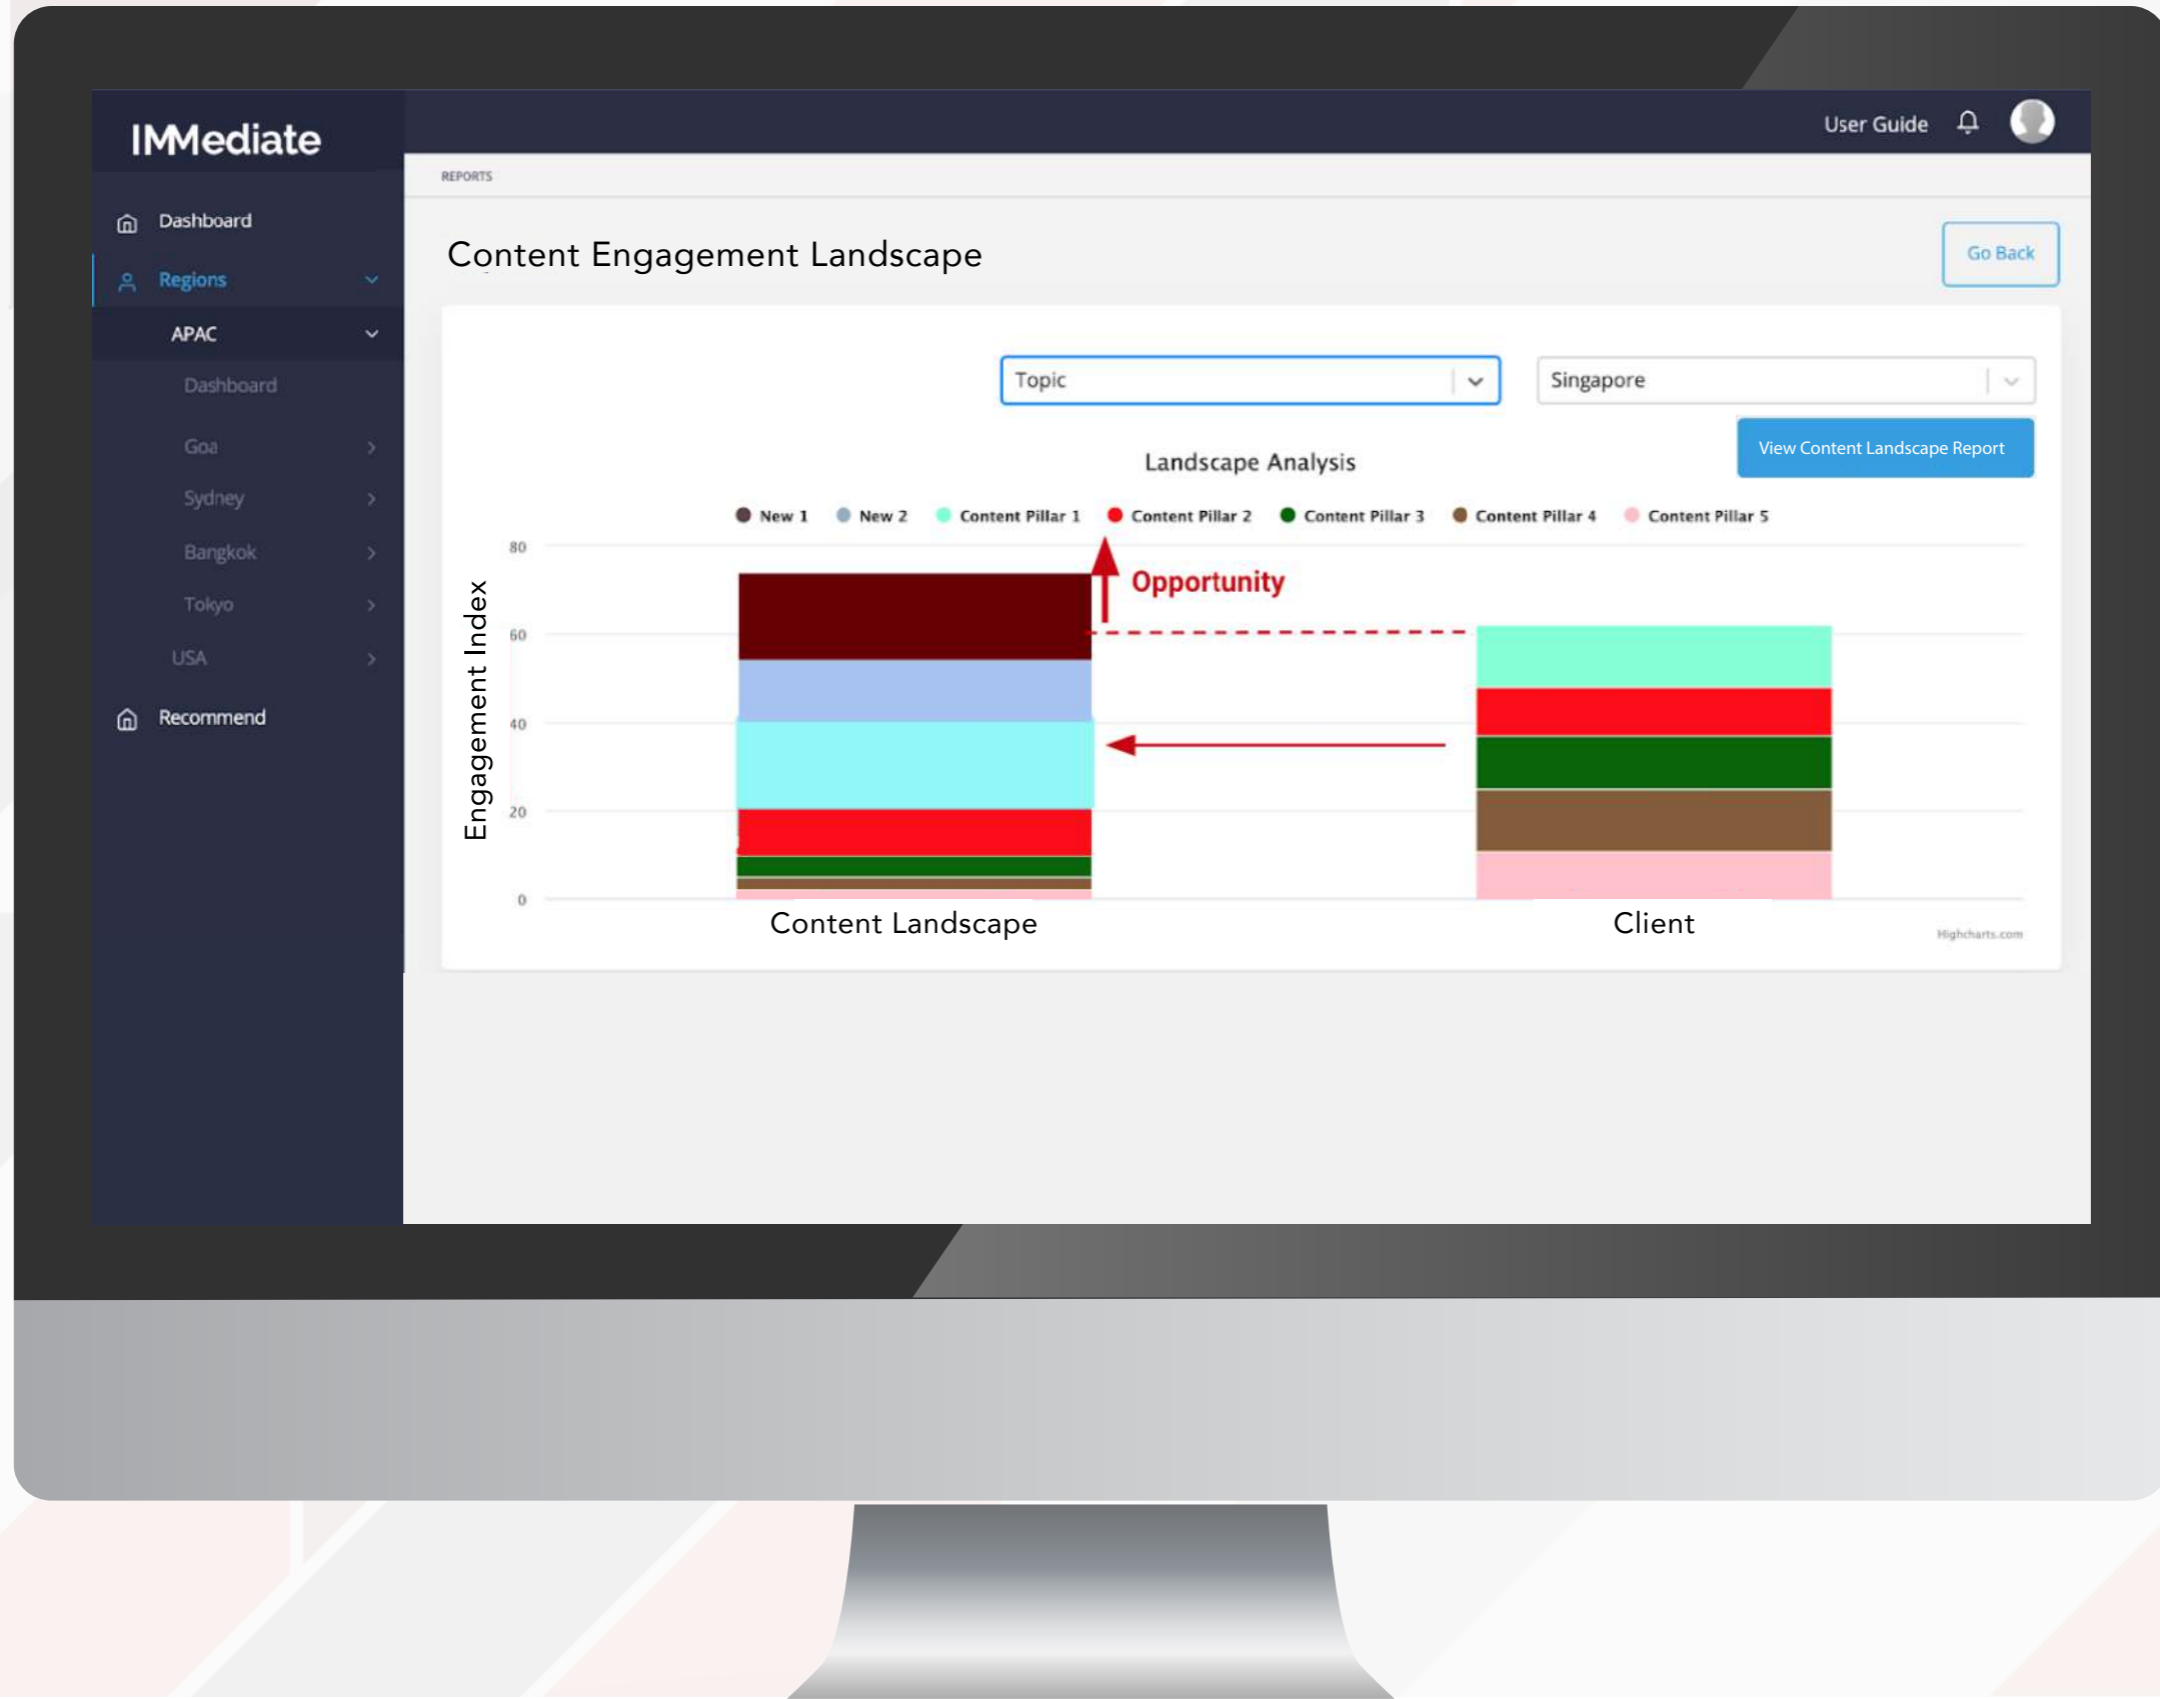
IMMediate

User Guide

Dashboard

Regions

APAC

Dashboard

Goa

Sydney

Bangkok

Tokyo

USA

Recommend

REPORTS

Content Engagement Landscape

Go Back

Topic

Singapore

View Content Landscape Report

Landscape Analysis

New 1 New 2 Content Pillar 1 Content Pillar 2 Content Pillar 3 Content Pillar 4 Content Pillar 5

Engagement Index

80
60
40
20
0

Opportunity

Content Landscape

Client

Highcharts.com